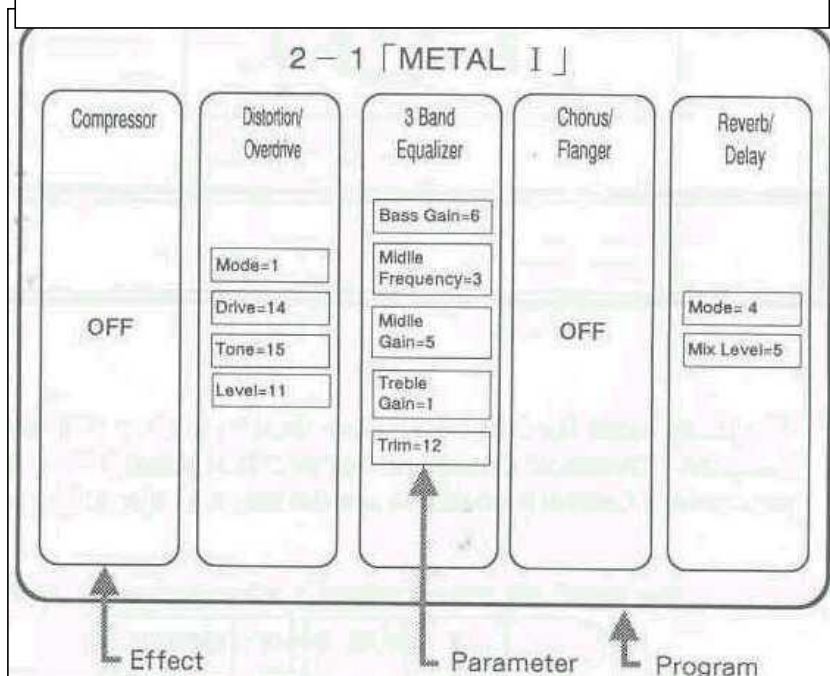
2 − 1「METAL Ⅰ」

Compressor

OFF

Distortion/ Overdrive

Mode=1

Drive=14

Tone=15

Level=11

3 Band Equalizer

Bass Gain=6

Midlle Frequency=3

Midlle Gain=5

Treble Gain=1

Trim=12

Chorus/ Flanger

OFF

Reverb/ Delay

Mode= 4

Mix Level=5

Effect

Parameter

Program